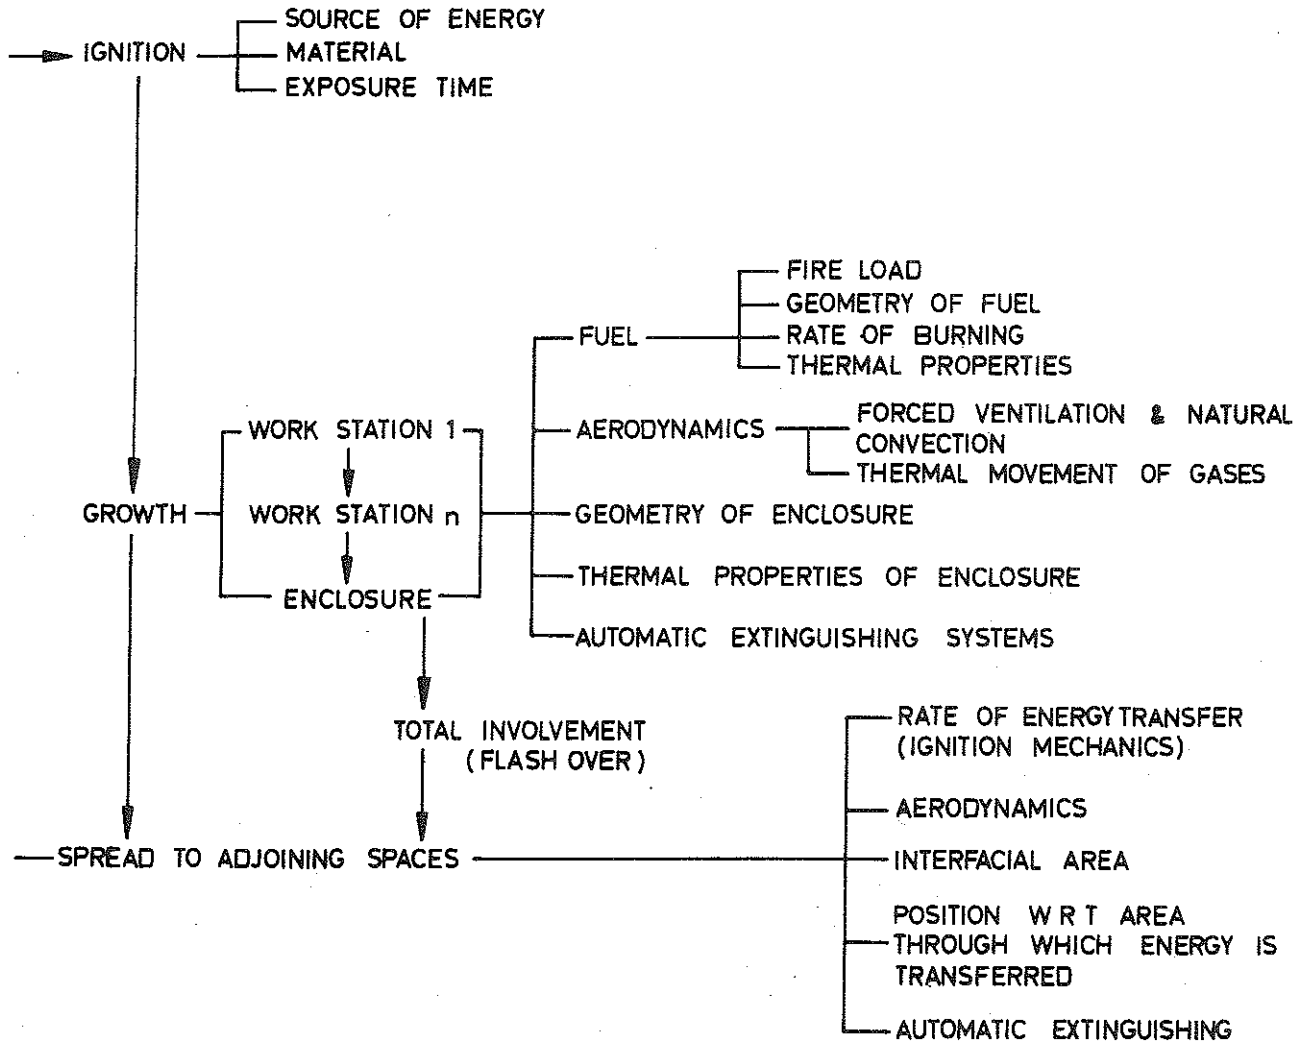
IGNITION
SOURCE OF ENERGY
MATERIAL
EXPOSURE TIME

FIRE LOAD
GEOMETRY OF FUEL
RATE OF BURNING
THERMAL PROPERTIES
FUEL
AERODYNAMICS
FORCED VENTILATION & NATURAL CONVECTION
THERMAL MOVEMENT OF GASES
WORK STATION 1
GROWTH
WORK STATION n
GEOMETRY OF ENCLOSURE
THERMAL PROPERTIES OF ENCLOSURE
ENCLOSURE
AUTOMATIC EXTINGUISHING SYSTEMS

TOTAL INVOLVEMENT (FLASH OVER)

RATE OF ENERGY TRANSFER (IGNITION MECHANICS)
AERODYNAMICS
SPREAD TO ADJOINING SPACES
INTERFACIAL AREA
POSITION W R T AREA THROUGH WHICH ENERGY IS TRANSFERRED
AUTOMATIC EXTINGUISHING